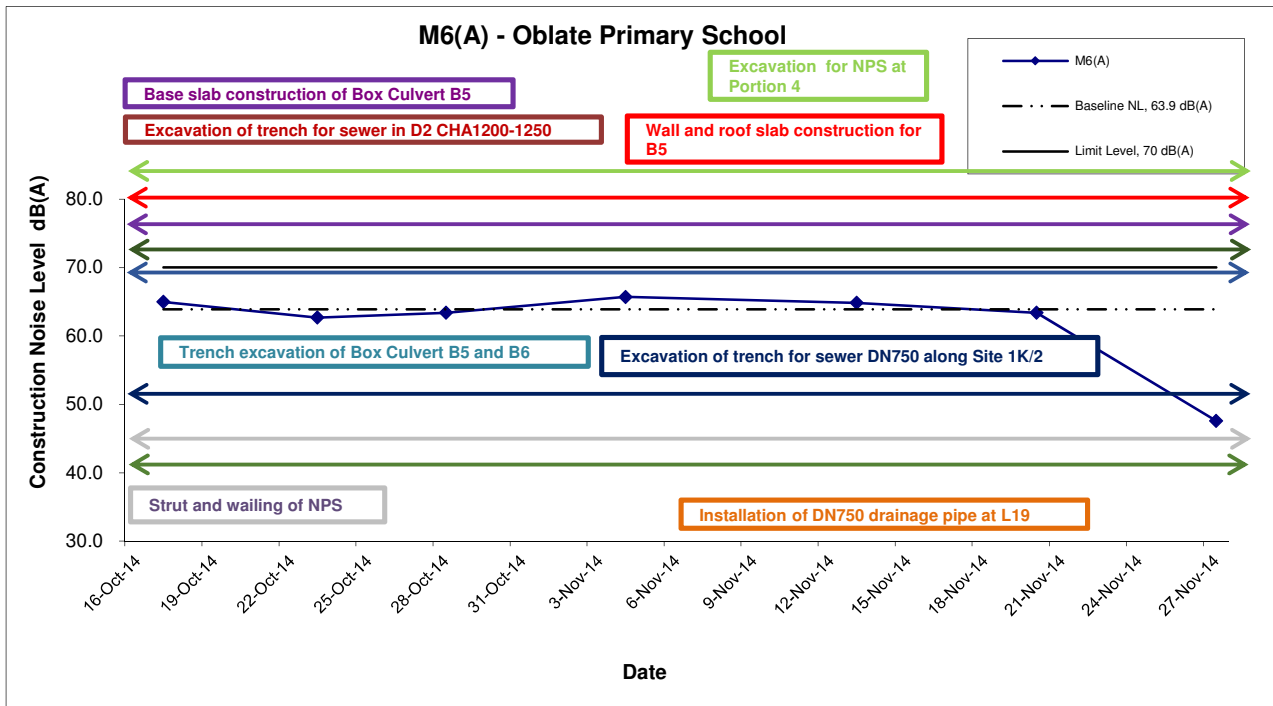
M6(A) - Oblate Primary School

M6(A)
Baseline NL, 63.9 dB(A)
Limit Level, 70 dB(A)

Base slab construction of Box Culvert B5

Excavation of trench for sewer in D2 CHA1200-1250

Excavation for NPS at Portion 4

Wall and roof slab construction for B5

Trench excavation of Box Culvert B5 and B6

Excavation of trench for sewer DN750 along Site 1K/2

Strut and wailing of NPS

Installation of DN750 drainage pipe at L19

Construction Noise Level dB(A)

80.0
70.0
60.0
50.0
40.0
30.0

16-Oct-14
19-Oct-14
22-Oct-14
25-Oct-14
28-Oct-14
31-Oct-14
3-Nov-14
6-Nov-14
9-Nov-14
12-Nov-14
15-Nov-14
18-Nov-14
21-Nov-14
24-Nov-14
27-Nov-14

Date